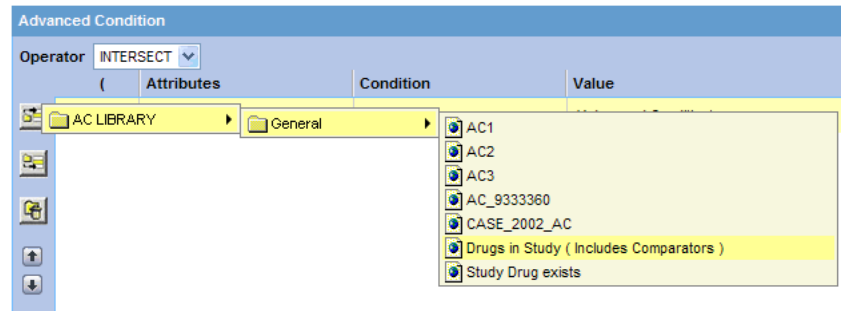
Advanced Condition

Operator INTERSECT

| ( | Attributes | Condition | Value |
|---|---|---|---|

AC LIBRARY

General

AC1
AC2
AC3
AC_9333360
CASE_2002_AC
Drugs in Study ( Includes Comparators )
Study Drug exists